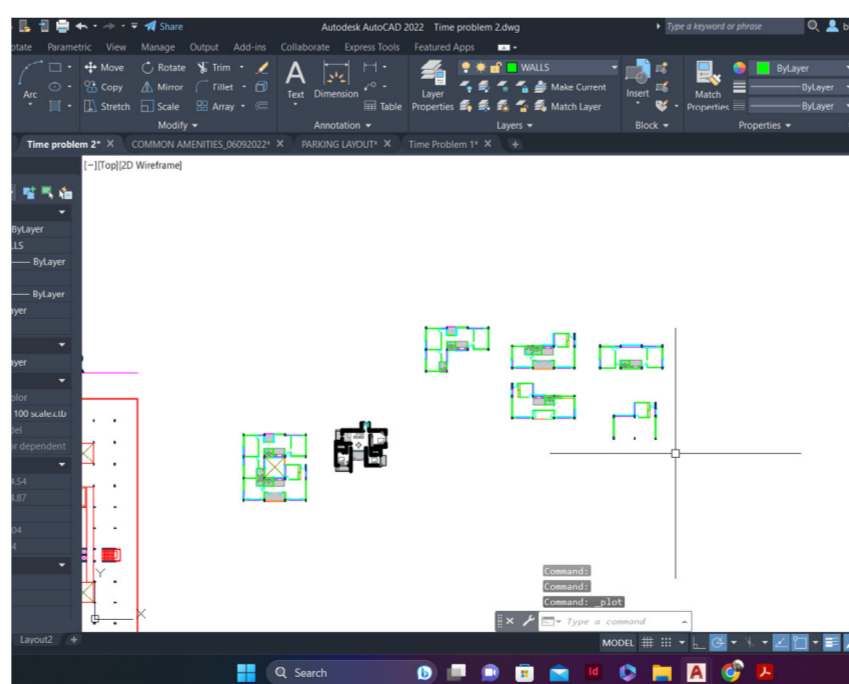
Share
Autodesk AutoCAD 2022 Time problem 2.dwg
Type a keyword or phrase
otate Parametric View Manage Output Add-ins Collaborate Express Tools Featured Apps
Arc
Move Rotate Trim
Copy Mirror Fillet
Stretch Scale Array
Modify
Text Dimension
Table
Annotation
WALLS
Layer Properties
Make Current
Match Layer
Layers
Insert
Block
Match Properties
ByLayer
ByLayer
ByLayer
Properties
Time problem 2* COMMON AMENITIES_06092022* PARKING LAYOUT* Time Problem 1*
[-][Top][2D Wireframe]
ByLayer
LLS
ByLayer
ByLayer
ayer
ayer
olor
100 scale.ctb
del
r dependent
4.54
4.87
04
4
Y
X
Command:
Command:
Command: _plot
Type a command
Layout2
MODEL
Search